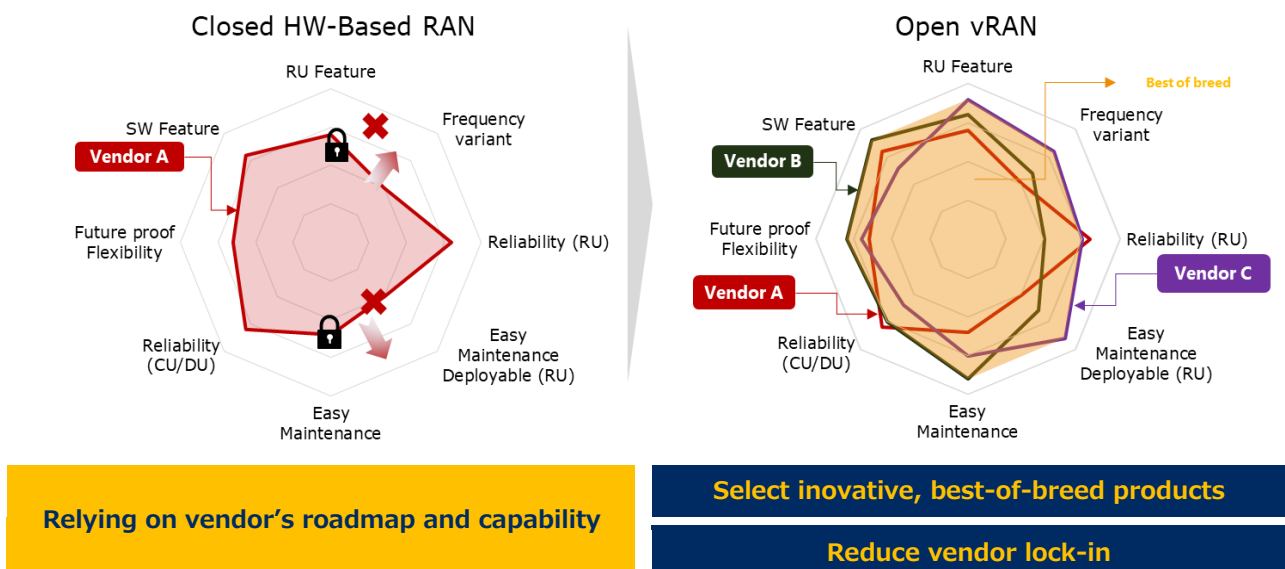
Closed HW-Based RAN

RU Feature

Frequency variant

SW Feature

Vendor A

Future proof Flexibility

Reliability (RU)

Reliability (CU/DU)

Easy Maintenance Deployable (RU)

Easy Maintenance

Open vRAN

RU Feature

Best of breed

Frequency variant

SW Feature

Vendor B

Future proof Flexibility

Reliability (RU)

Vendor C

Vendor A

Reliability (CU/DU)

Easy Maintenance Deployable (RU)

Easy Maintenance

Relying on vendor’s roadmap and capability

Select inovative, best-of-breed products

Reduce vendor lock-in